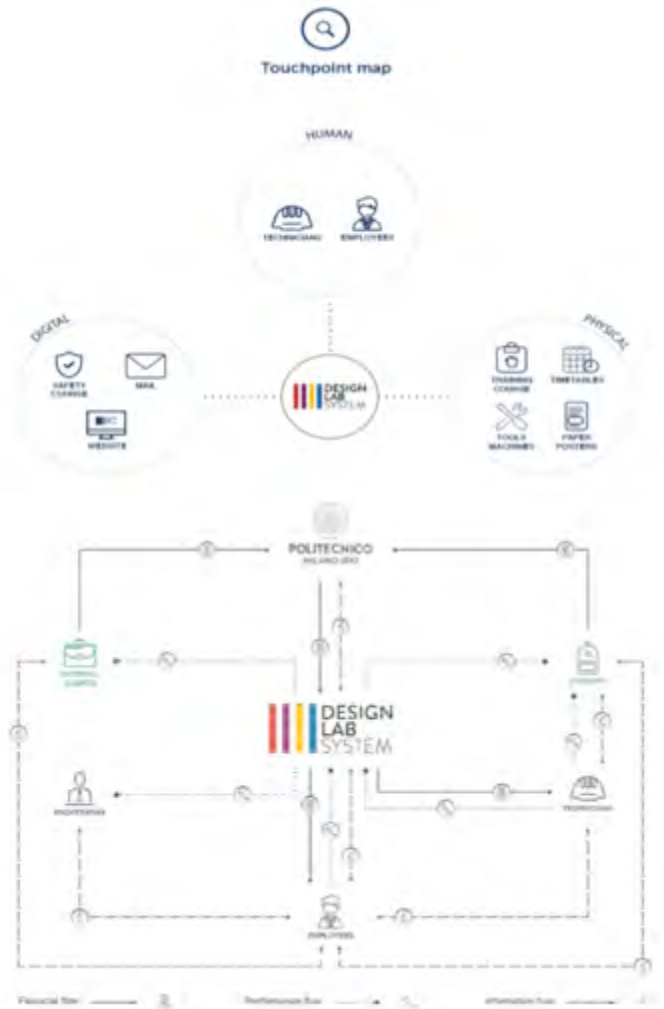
Touchpoint map

HUMAN

TECHNICIANS EMPLOYEES

DIGITAL

SAFETY COURSE

MAIL

WEBSITE

DESIGN LAB SYSTEM

PHYSICAL

TRAINING COURSE

TIMETABLES

TOOLS MACHINES

PAPER POSTERS

POLITECNICO MILANO 1863

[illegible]

DESIGN LAB SYSTEM

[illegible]

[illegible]

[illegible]

EMPLOYEES

Financial flow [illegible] Performance flow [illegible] Information flow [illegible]